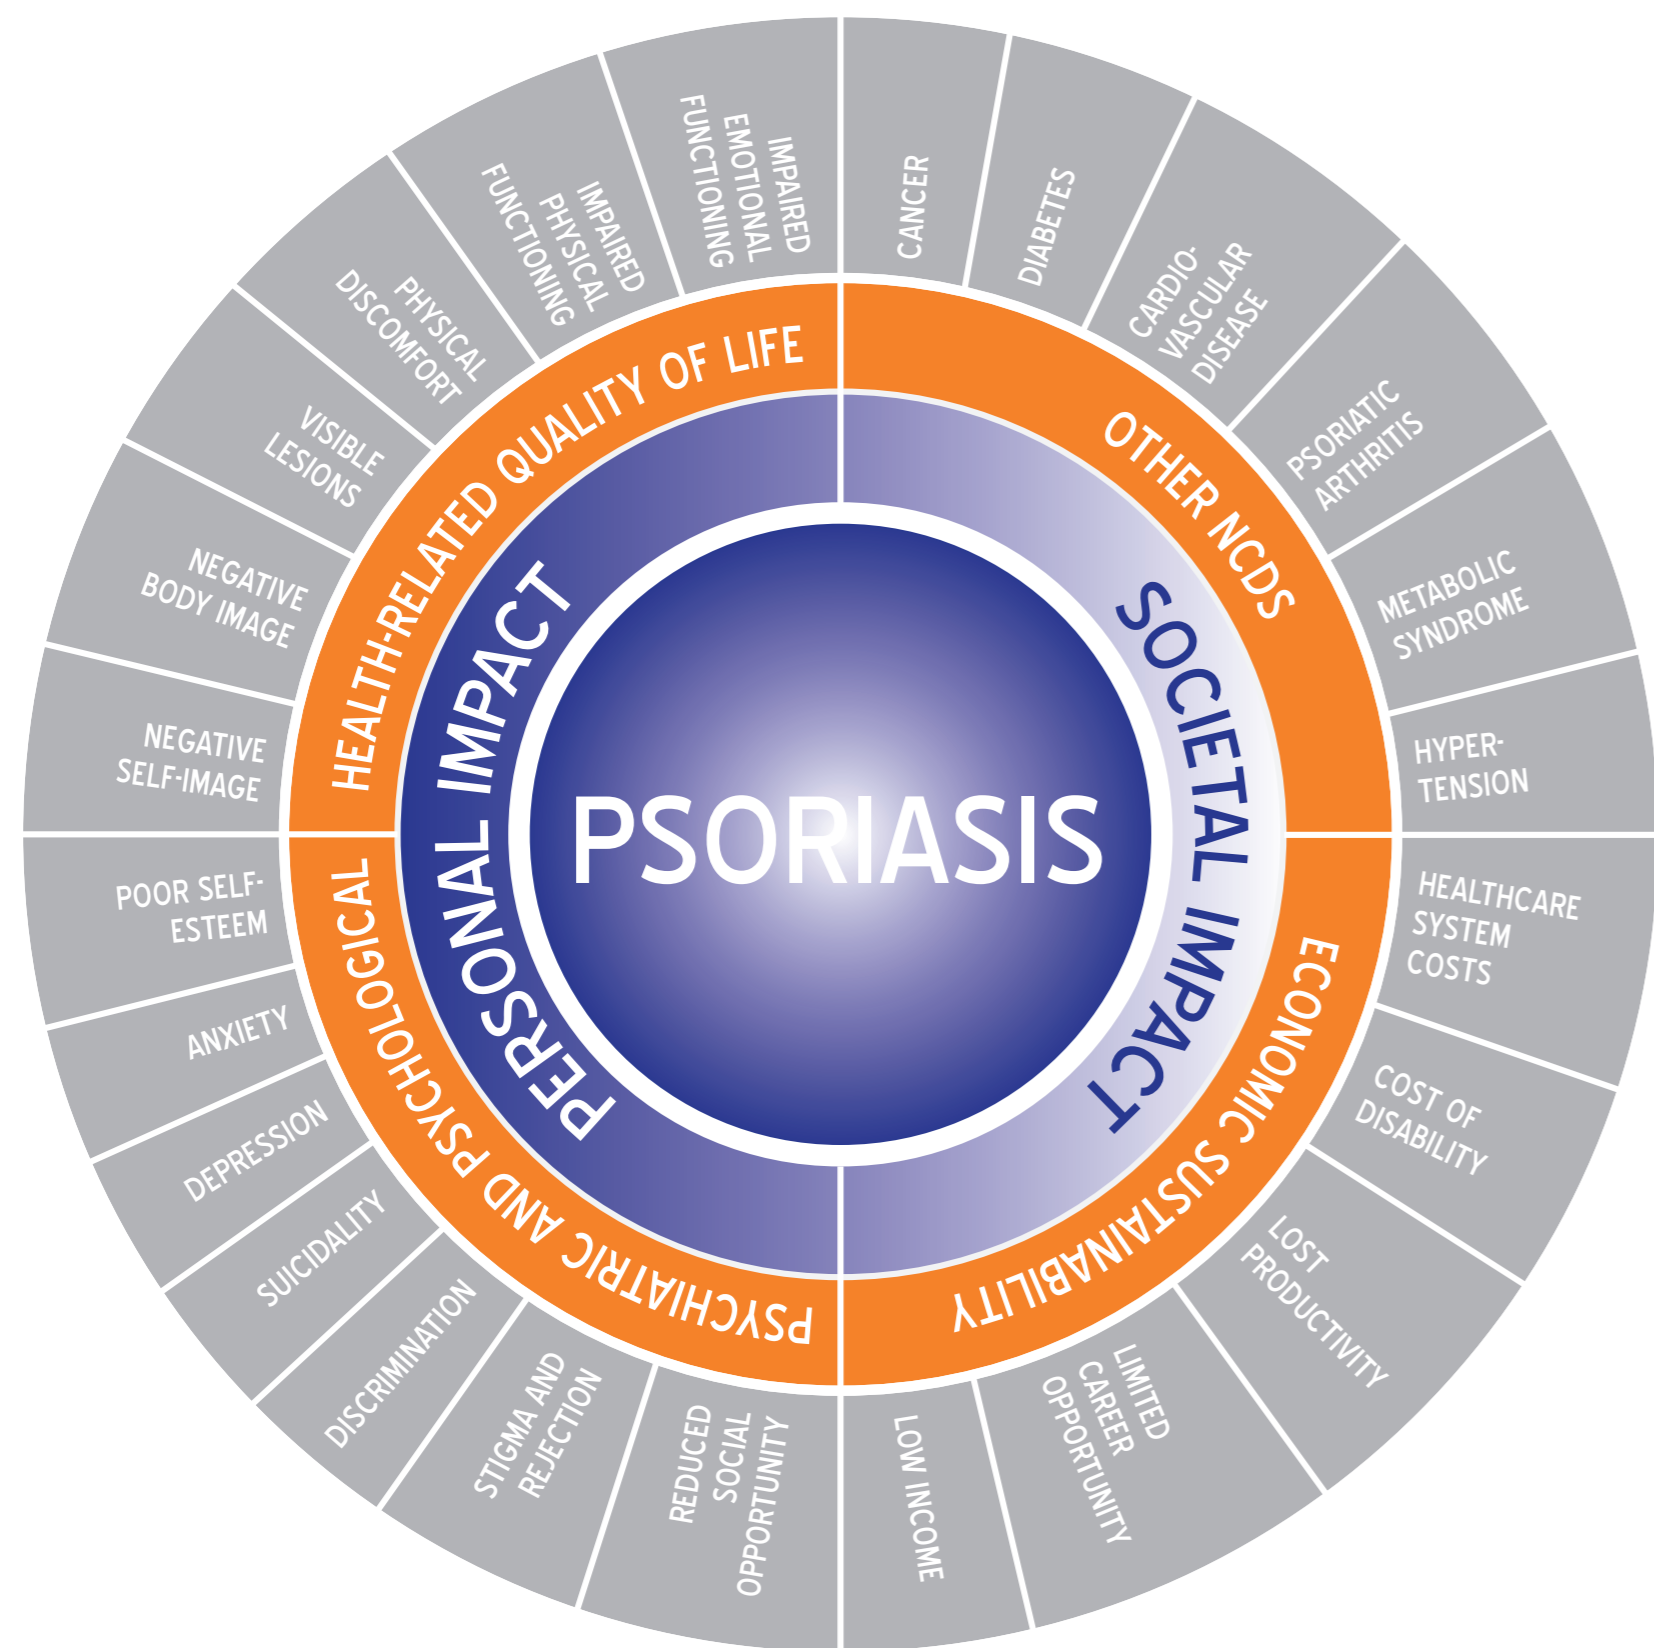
PSORIASIS

PERSONAL IMPACT

SOCIETAL IMPACT

HEALTH-RELATED QUALITY OF LIFE

PSYCHIATRIC AND PSYCHOLOGICAL

OTHER NCDS

ECONOMIC SUSTAINABILITY

IMPAIRED EMOTIONAL FUNCTIONING

IMPAIRED PHYSICAL FUNCTIONING

PHYSICAL DISCOMFORT

VISIBLE LESIONS

NEGATIVE BODY IMAGE

NEGATIVE SELF-IMAGE

POOR SELF-ESTEEM

ANXIETY

DEPRESSION

SUICIDALITY

DISCRIMINATION

STIGMA AND REJECTION

REDUCED SOCIAL OPPORTUNITY

CANCER

DIABETES

CARDIO-VASCULAR DISEASE

PSORIATIC ARTHRITIS

METABOLIC SYNDROME

HYPER-TENSION

HEALTHCARE SYSTEM COSTS

COST OF DISABILITY

LOST PRODUCTIVITY

LIMITED CAREER OPPORTUNITY

LOW INCOME